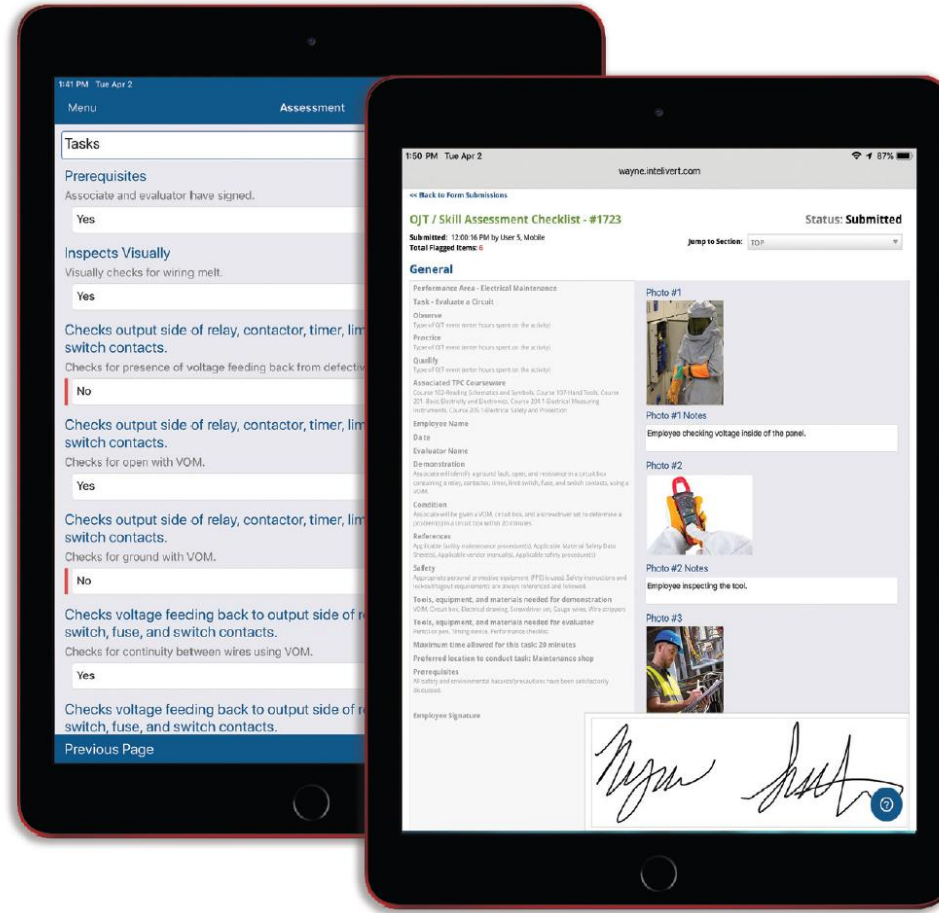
1:41 PM Tue Apr 2

Menu

Assessment

Tasks

Prerequisites

Associate and evaluator have signed.

Yes

Inspects Visually

Visually checks for wiring melt.

Yes

Checks output side of relay, contactor, timer, lim switch contacts.

Checks for presence of voltage feeding back from defectiv

No

Checks output side of relay, contactor, timer, lim switch contacts.

Checks for open with VOM.

Yes

Checks output side of relay, contactor, timer, lim switch contacts.

Checks for ground with VOM.

No

Checks voltage feeding back to output side of r switch, fuse, and switch contacts.

Checks for continuity between wires using VOM.

Yes

Checks voltage feeding back to output side of r switch, fuse, and switch contacts.

Previous Page

1:50 PM Tue Apr 2

87%

wayne.intelivert.com

<< Back to Form Submissions

OJT / Skill Assessment Checklist - #1723

Status: Submitted

Submitted: 12:00:16 PM by User 5, Mobile

Total Flagged Items: 6

Jump to Section: TOP

General

Performance Area - Electrical Maintenance

Task - Evaluate a Circuit

Observe

Type of OJT event (enter hours spent on the activity)

Practice

Type of OJT event (enter hours spent on the activity)

Qualify

Type of OJT event (enter hours spent on the activity)

Associated TPC Courseware

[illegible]

Employee Name

Date

Evaluator Name

Demonstration

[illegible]

Condition

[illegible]

References

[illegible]

Safety

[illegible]

Tools, equipment, and materials needed for demonstration

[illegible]

Tools, equipment, and materials needed for evaluator

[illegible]

Maximum time allowed for this task: 20 minutes

Preferred location to conduct task: Maintenance shop

Prerequisites

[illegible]

Employee Signature

Photo #1

Photo #1 Notes

Employee checking voltage inside of the panel.

Photo #2

Photo #2 Notes

Employee inspecting the tool.

Photo #3